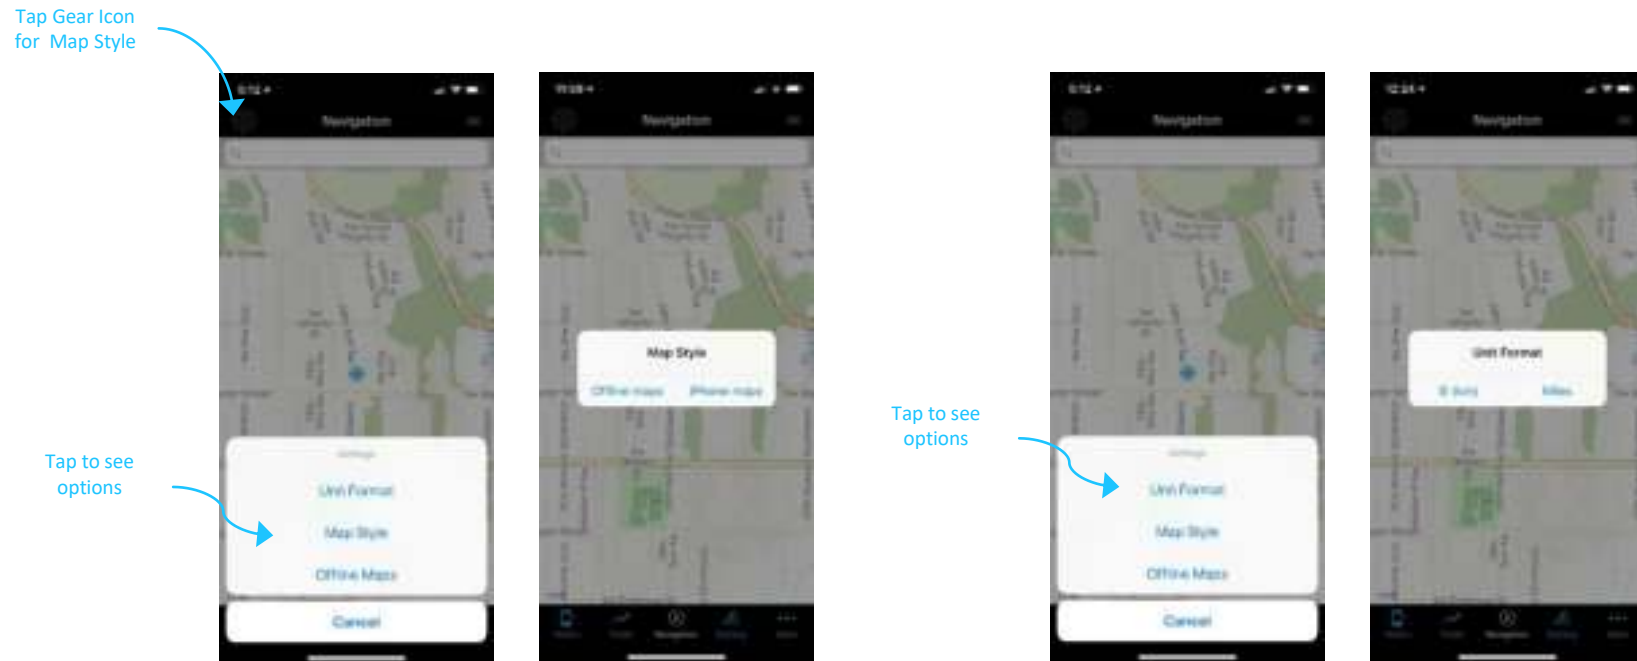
Tap Gear Icon for Map Style

Navigation

Settings

Unit Format

Map Style

Offline Maps

Cancel

Tap to see options

Navigation

Map Style

Offline maps

iPhone maps

Tap to see options

Navigation

Settings

Unit Format

Map Style

Offline Maps

Cancel

Navigation

Unit Format

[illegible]

Miles